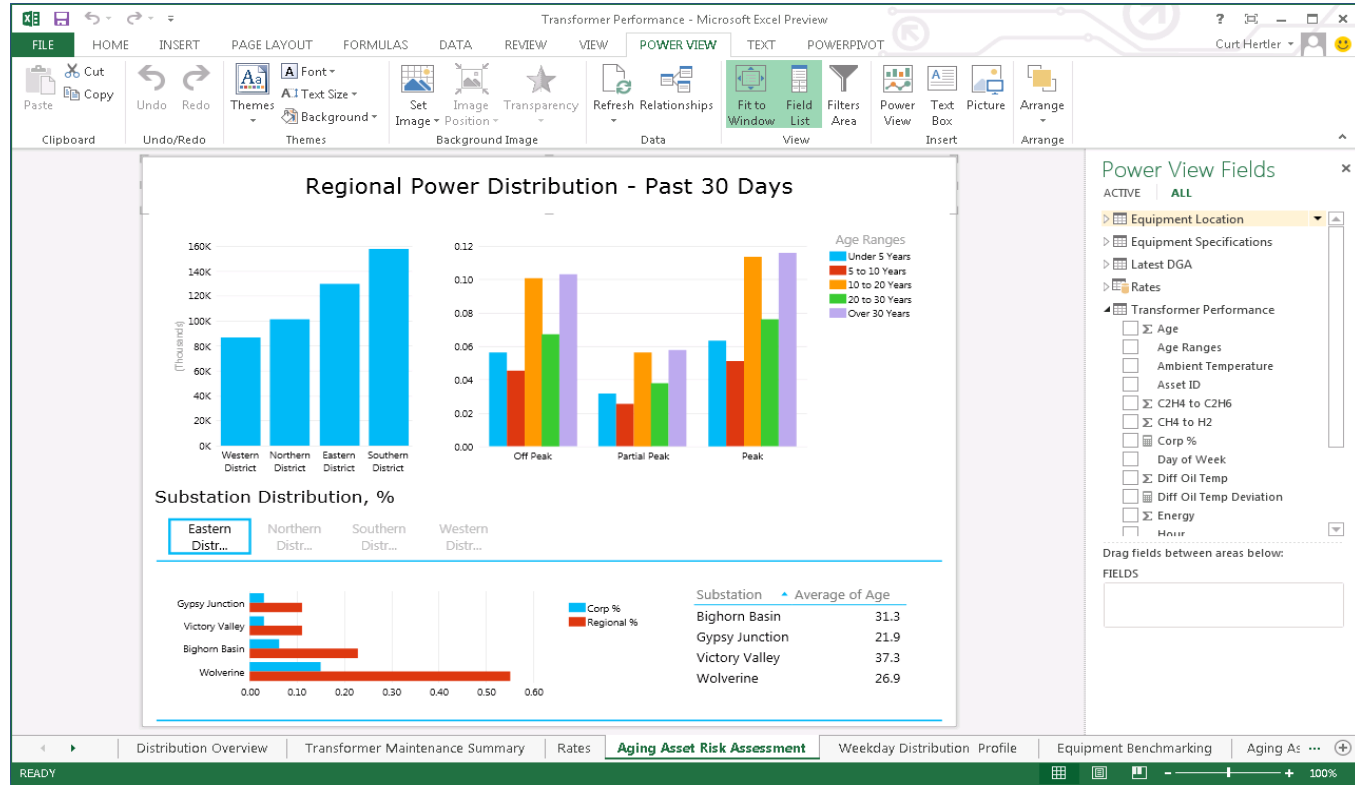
Transformer Performance - Microsoft Excel Preview

? 

FILE HOME INSERT PAGE LAYOUT FORMULAS DATA REVIEW VIEW POWER VIEW TEXT POWERPIVOT

Curt Hertler

Paste Cut Copy Clipboard
Undo Redo Undo/Redo
Themes Font Text Size Background Themes
Set Image Image Position Transparency Background Image
Refresh Relationships Data
Fit to Window Field List Filters Area View
Power View Text Box Picture Insert
Arrange Arrange

Regional Power Distribution - Past 30 Days

160K
140K
120K
100K
80K
60K
40K
20K
0K
(Thousands)
Western District
Northern District
Eastern District
Southern District

0.12
0.10
0.08
0.06
0.04
0.02
0.00
Off Peak
Partial Peak
Peak

Age Ranges
Under 5 Years
5 to 10 Years
10 to 20 Years
20 to 30 Years
Over 30 Years

Substation Distribution, %

Eastern Distr...
Northern Distr...
Southern Distr...
Western Distr...

Gypsy Junction
Victory Valley
Bighorn Basin
Wolverine
0.00 0.10 0.20 0.30 0.40 0.50 0.60

Corp %
Regional %

| Substation | Average of Age |
|---|---|
| Bighorn Basin | 31.3 |
| Gypsy Junction | 21.9 |
| Victory Valley | 37.3 |
| Wolverine | 26.9 |

Power View Fields
ACTIVE ALL
Equipment Location
Equipment Specifications
Latest DGA
Rates
Transformer Performance
Σ Age
Age Ranges
Ambient Temperature
Asset ID
Σ C2H4 to C2H6
Σ CH4 to H2
Corp %
Day of Week
Σ Diff Oil Temp
Diff Oil Temp Deviation
Σ Energy
Hour
Drag fields between areas below:
FIELDS

Distribution Overview | Transformer Maintenance Summary | Rates | Aging Asset Risk Assessment | Weekday Distribution Profile | Equipment Benchmarking | Aging As ...

READY 100%